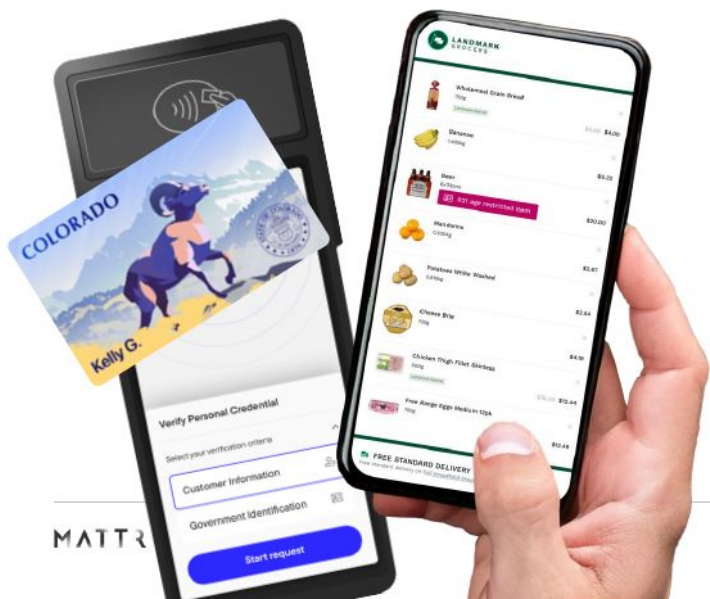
COLORADO

Kelly G.

Verify Personal Credential

Select your verification criteria

Customer Information

Government Identification

Start request

MATTR

LANDMARK GROCERS

Wholemeal Grain Bread
750g

Bananas
1400g
$5.00 $4.00

Beer
6x330ml
$5.23
R21 age restricted item

Mandarins
1500g
$20.00

Potatoes White Washed
2.5kg
$2.67

Cheese Brie
150g
$2.64

Chicken Thigh Fillet Skinless
500g
$4.19

Free Range Eggs Medium 12pk
$15.24 $12.45

$12.45

FREE STANDARD DELIVERY